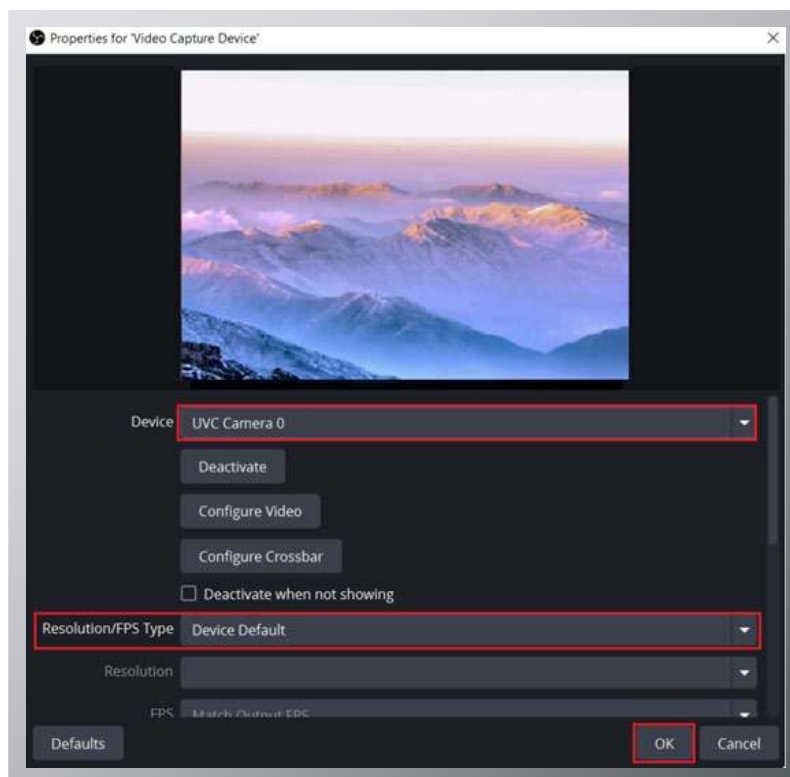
Properties for 'Video Capture Device'

Device UVC Camera 0

Deactivate

Configure Video

Configure Crossbar

Deactivate when not showing

Resolution/FPS Type Device Default

Resolution

FPS Match Output FPS

Defaults

OK

Cancel